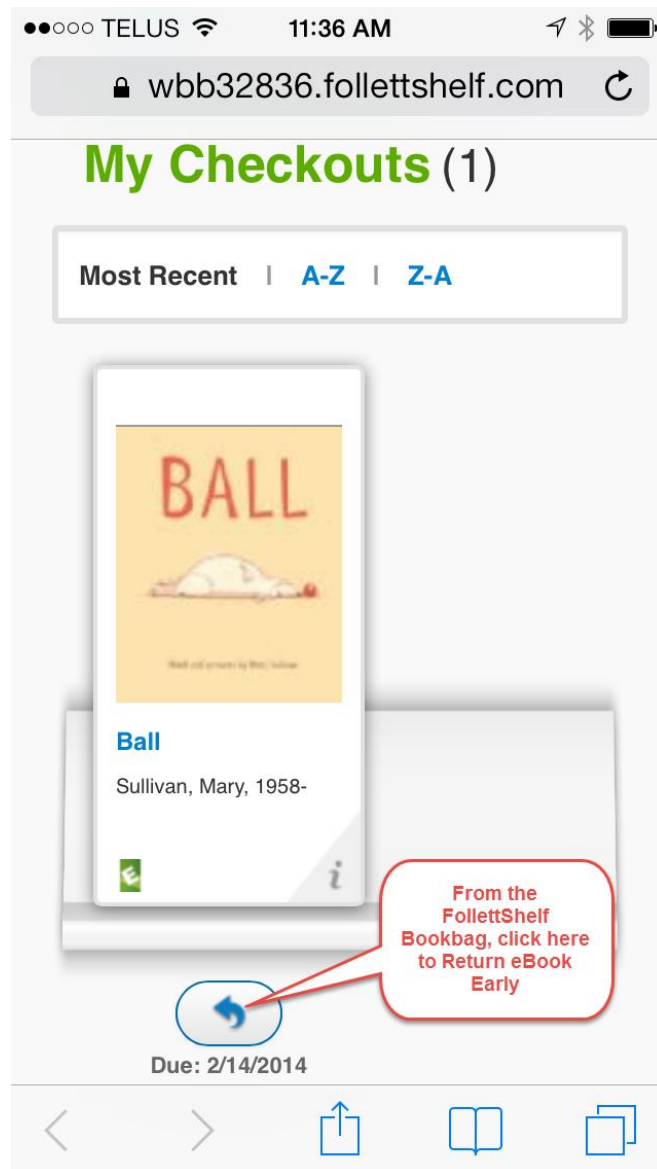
●●○○○ TELUS 11:36 AM

wbb32836.follettshelf.com

My Checkouts (1)

Most Recent | A-Z | Z-A

BALL

Words and pictures by Mary Sullivan

Ball

Sullivan, Mary, 1958-

E

i

From the FollettShelf Bookbag, click here to Return eBook Early

Due: 2/14/2014